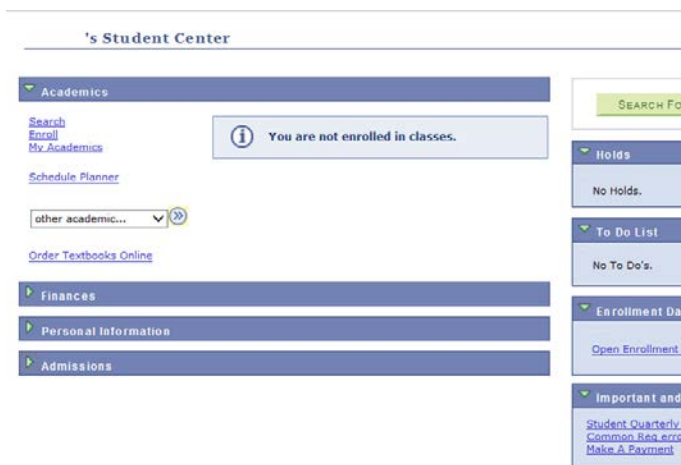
's Student Center

Academics

Search
Enroll
My Academics

Schedule Planner

other academic...

Order Textbooks Online

You are not enrolled in classes.

Finances

Personal Information

Admissions

SEARCH FO

Holds

No Holds.

To Do List

No To Do's.

Enrollment Da

Open Enrollment

Important and

Student Quarterly
Common Reg erro
Make A Payment